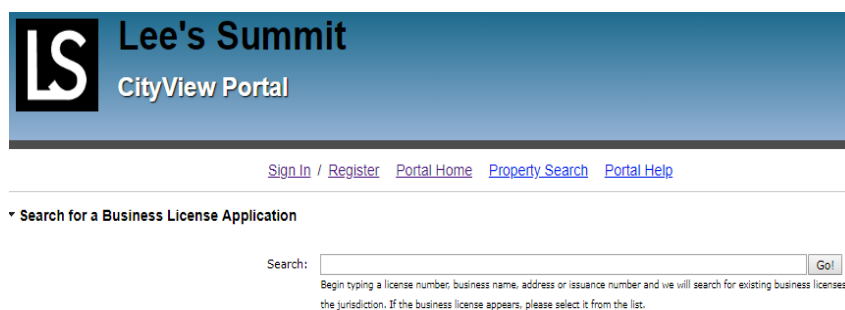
LS

Lee's Summit

CityView Portal

Sign In / Register Portal Home Property Search Portal Help

Search for a Business License Application

Search: Go!

Begin typing a license number, business name, address or issuance number and we will search for existing business licenses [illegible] the jurisdiction. If the business license appears, please select it from the list.